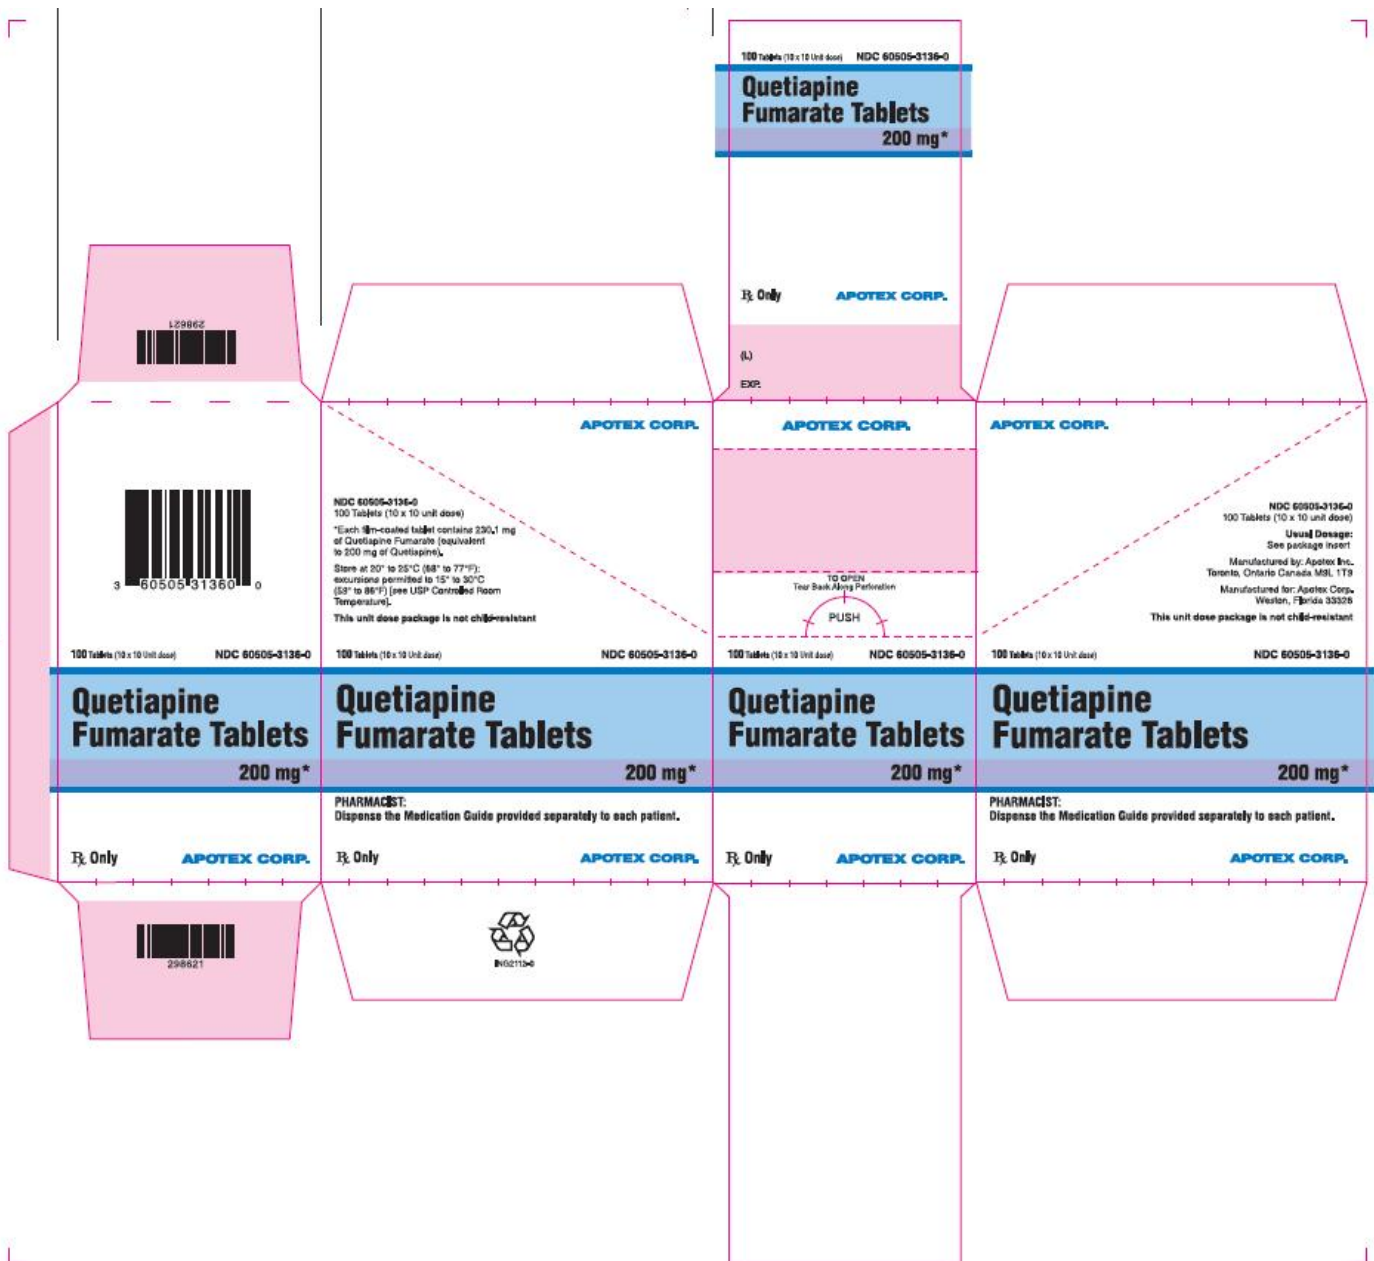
100 Tablets (10 x 10 Unit dose) NDC 60505-3136-0

Quetiapine Fumarate Tablets

200 mg*

℞ Only APOTEX CORP.

(L)

EXP.

298621

3 60505 31360 0

100 Tablets (10 x 10 Unit dose) NDC 60505-3136-0

Quetiapine Fumarate Tablets

200 mg*

℞ Only APOTEX CORP.

APOTEX CORP.

NDC 60505-3136-0
100 Tablets (10 x 10 unit dose)

*Each film-coated tablet contains 230.1 mg of Quetiapine Fumarate (equivalent to 200 mg of Quetiapine).

Store at 20° to 25°C (68° to 77°F); excursions permitted to 15° to 30°C (59° to 86°F) [see USP Controlled Room Temperature].

This unit dose package is not child-resistant

100 Tablets (10 x 10 Unit dose) NDC 60505-3136-0

Quetiapine Fumarate Tablets

200 mg*

PHARMACIST:
Dispense the Medication Guide provided separately to each patient.

℞ Only APOTEX CORP.

ING2113-0

APOTEX CORP.

TO OPEN
Tear Back Along Perforation

PUSH

100 Tablets (10 x 10 Unit dose) NDC 60505-3136-0

Quetiapine Fumarate Tablets

200 mg*

℞ Only APOTEX CORP.

APOTEX CORP.

NDC 60505-3136-0
100 Tablets (10 x 10 unit dose)

Usual Dosage:
See package insert

Manufactured by: Apotex Inc.
Toronto, Ontario Canada M9L 1T9

Manufactured for: Apotex Corp.
Weston, Florida 33326

This unit dose package is not child-resistant

100 Tablets (10 x 10 Unit dose) NDC 60505-3136-0

Quetiapine Fumarate Tablets

200 mg*

PHARMACIST:
Dispense the Medication Guide provided separately to each patient.

℞ Only APOTEX CORP.

298621